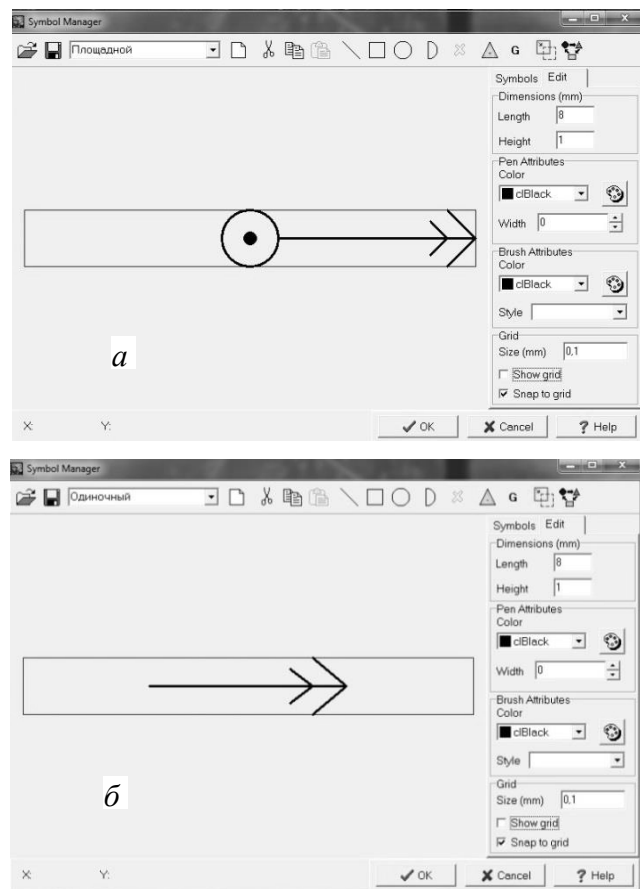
Symbol Manager

Площадной

G

Symbols Edit

Dimensions (mm)

Length 8

Height 1

Pen Attributes

Color

clBlack

Width 0

Brush Attributes

Color

clBlack

Style

Grid

Size (mm) 0,1

Show grid

Snap to grid

*а*

X: Y:

OK

Cancel

Help

Symbol Manager

Одиночный

G

Symbols Edit

Dimensions (mm)

Length 8

Height 1

Pen Attributes

Color

clBlack

Width 0

Brush Attributes

Color

clBlack

Style

Grid

Size (mm) 0,1

Show grid

Snap to grid

*б*

X: Y:

OK

Cancel

Help